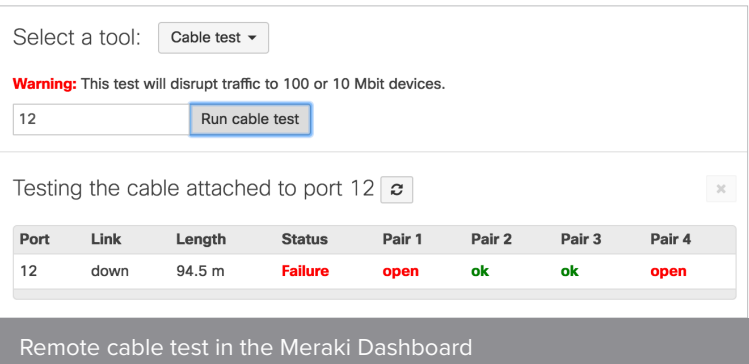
Select a tool: Cable test ▾

Warning: This test will disrupt traffic to 100 or 10 Mbit devices.

12

Run cable test

Testing the cable attached to port 12

×

| Port | Link | Length | Status | Pair 1 | Pair 2 | Pair 3 | Pair 4 |
|---|---|---|---|---|---|---|---|
| 12 | down | 94.5 m | Failure | open | ok | ok | open |

Remote cable test in the Meraki Dashboard